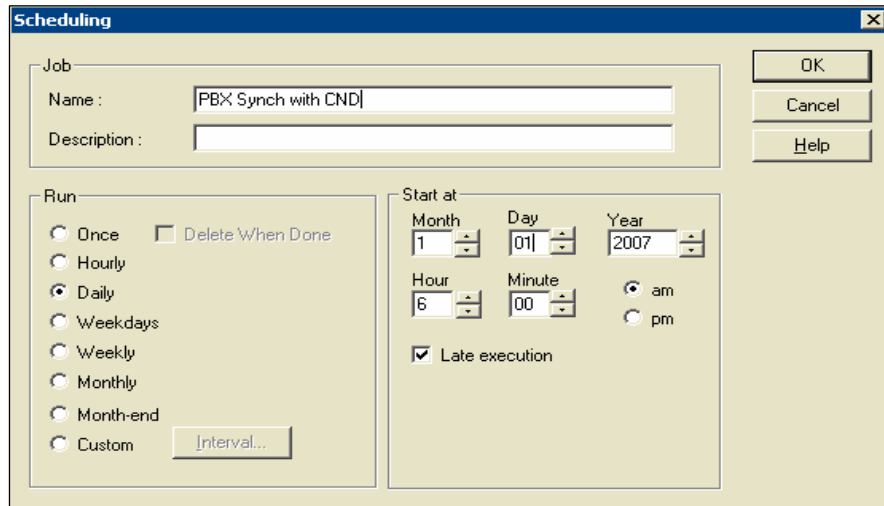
Scheduling

Job
Name : PBX Synch with CND
Description :

OK
Cancel
Help

Run
Once
Delete When Done
Hourly
Daily
Weekdays
Weekly
Monthly
Month-end
Custom
Interval...

Start at
Month 1
Day 01
Year 2007
Hour 6
Minute 00
am
pm
Late execution